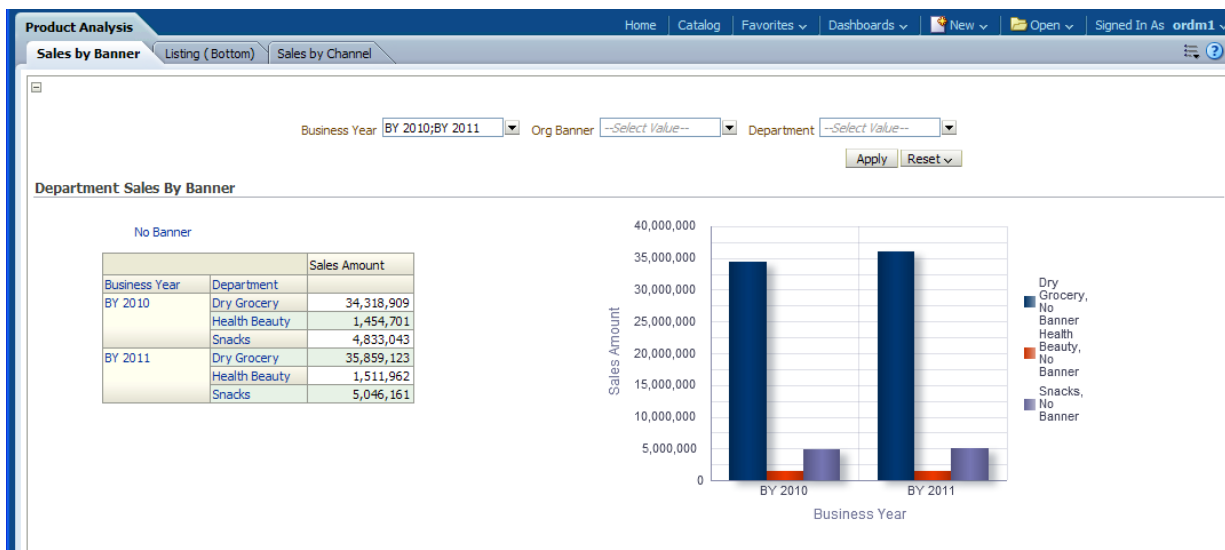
Product Analysis

Home | Catalog | Favorites | Dashboards | New | Open | Signed In As ordm1

Sales by Banner | Listing ( Bottom) | Sales by Channel

Business Year BY 2010;BY 2011 Org Banner --Select Value-- Department --Select Value--

Apply Reset

Department Sales By Banner

No Banner

| | | Sales Amount |
|---|---|---|
| Business Year | Department | |
| BY 2010 | Dry Grocery | 34,318,909 |
| | Health Beauty | 1,454,701 |
| | Snacks | 4,833,043 |
| BY 2011 | Dry Grocery | 35,859,123 |
| | Health Beauty | 1,511,962 |
| | Snacks | 5,046,161 |

40,000,000
35,000,000
30,000,000
25,000,000
20,000,000
15,000,000
10,000,000
5,000,000
0

Sales Amount

BY 2010 BY 2011

Business Year

Dry Grocery, No Banner
Health Beauty, No Banner
Snacks, No Banner